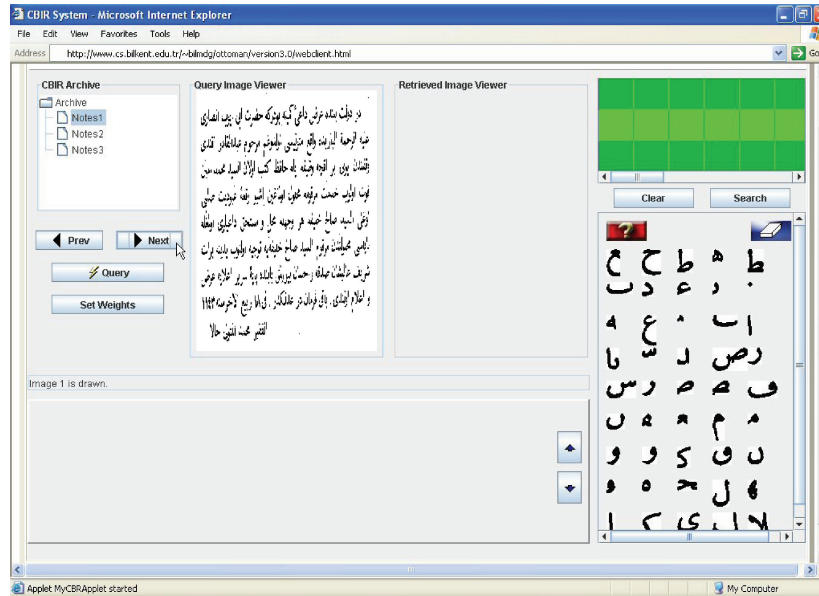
CBIR System - Microsoft Internet Explorer

File Edit View Favorites Tools Help

Address http://www.cs.bilkent.edu.tr/~bilmdg/ottoman/version3.0/webclient.html

Go

CBIR Archive

Archive

Notes1

Notes2

Notes3

Prev

Next

Query

Set Weights

Query Image Viewer

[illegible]

Retrieved Image Viewer

Clear

Search

Image 1 is drawn.

Applet MyCBRApplet started

My Computer